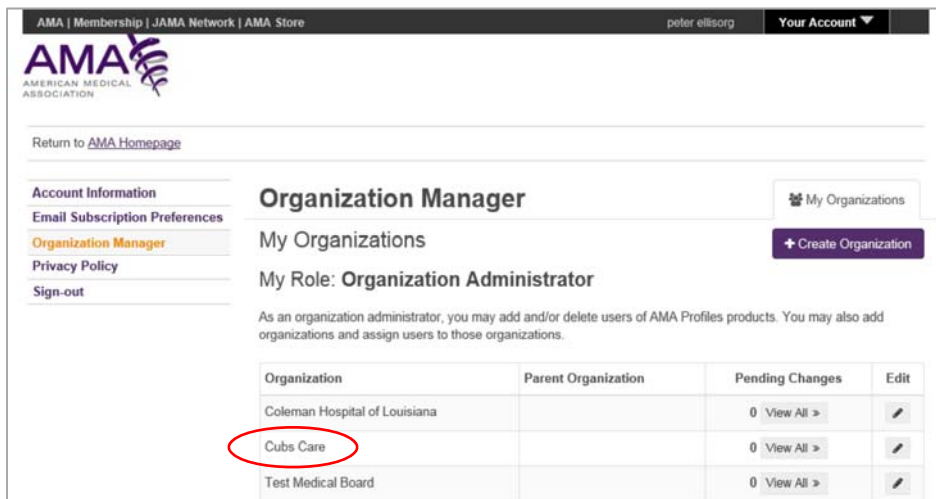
AMA | Membership | JAMA Network | AMA Store

peter ellisorg

Your Account

AMA
AMERICAN MEDICAL ASSOCIATION

Return to AMA Homepage

Account Information
Email Subscription Preferences
Organization Manager
Privacy Policy
Sign-out

Organization Manager

My Organizations

My Organizations

+ Create Organization

My Role: Organization Administrator

As an organization administrator, you may add and/or delete users of AMA Profiles products. You may also add organizations and assign users to those organizations.

| Organization | Parent Organization | Pending Changes | Edit |
|---|---|---|---|
| Coleman Hospital of Louisiana | | 0 View All » | |
| Cubs Care | | 0 View All » | |
| Test Medical Board | | 0 View All » | |